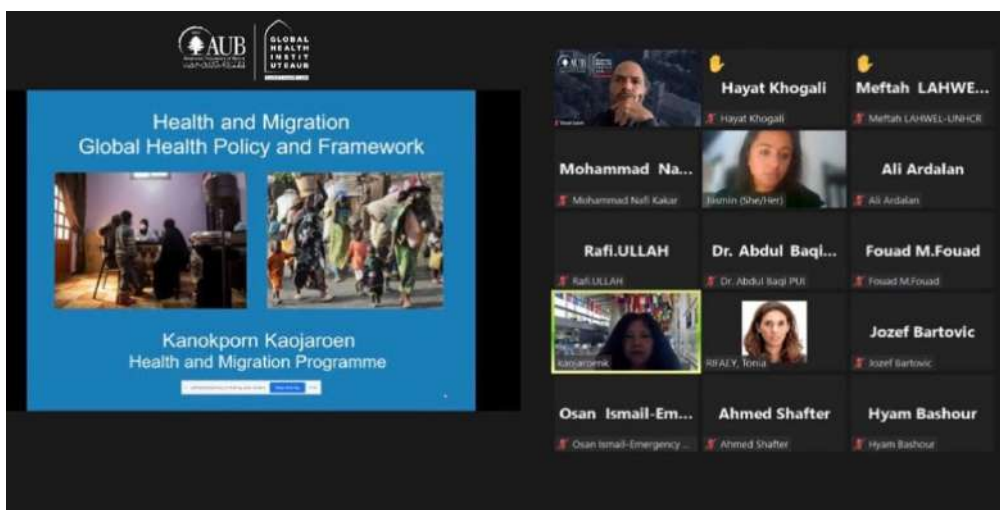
AUB
GLOBAL HEALTH INSTITUTE AUB

Health and Migration
Global Health Policy and Framework

Kanokporn Kaojaroen
Health and Migration Programme

Hayat Khogali
Hayat Khogali

Meftah LAHWE...
Meftah LAHWEL-UNHCR

Mohammad Na...
Mohammad Nafi Kakar

Jasmin (She/Her)

Ali Ardalan
Ali Ardalan

Rafi.ULLAH
Rafi.ULLAH

Dr. Abdul Baqi...
Dr. Abdul Baqi PUI

Fouad M.Fouad
Fouad M.Fouad

kaojaroenk

RIFALY, Tonia

Jozef Bartovic
Jozef Bartovic

Osan Ismail-Em...
Osan Ismail-Emergency ...

Ahmed Shafter
Ahmed Shafter

Hyam Bashour
Hyam Bashour